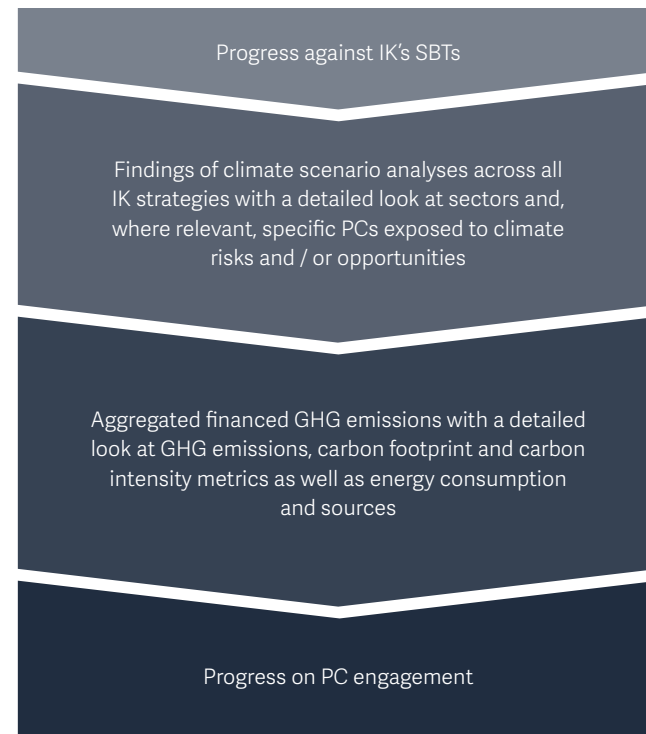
Progress against IK's SBTs

Findings of climate scenario analyses across all IK strategies with a detailed look at sectors and, where relevant, specific PCs exposed to climate risks and / or opportunities

Aggregated financed GHG emissions with a detailed look at GHG emissions, carbon footprint and carbon intensity metrics as well as energy consumption and sources

Progress on PC engagement